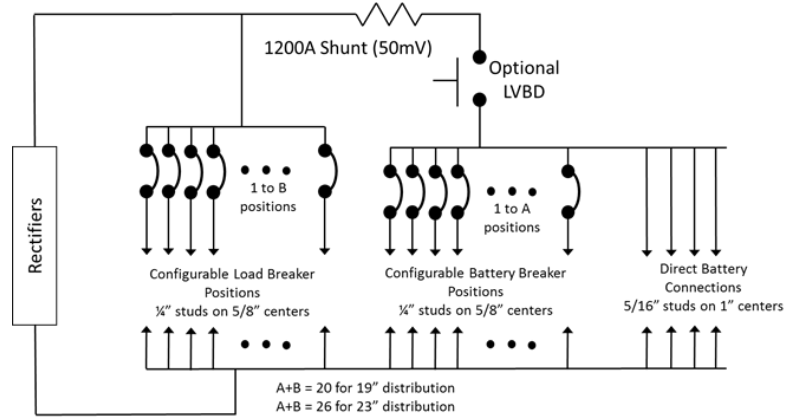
1200A Shunt (50mV)

Optional LVBD

Rectifiers

1 to B positions

1 to A positions

Configurable Load Breaker Positions
¼" studs on 5/8" centers

Configurable Battery Breaker Positions
¼" studs on 5/8" centers

Direct Battery Connections
5/16" studs on 1" centers

A+B = 20 for 19" distribution
A+B = 26 for 23" distribution